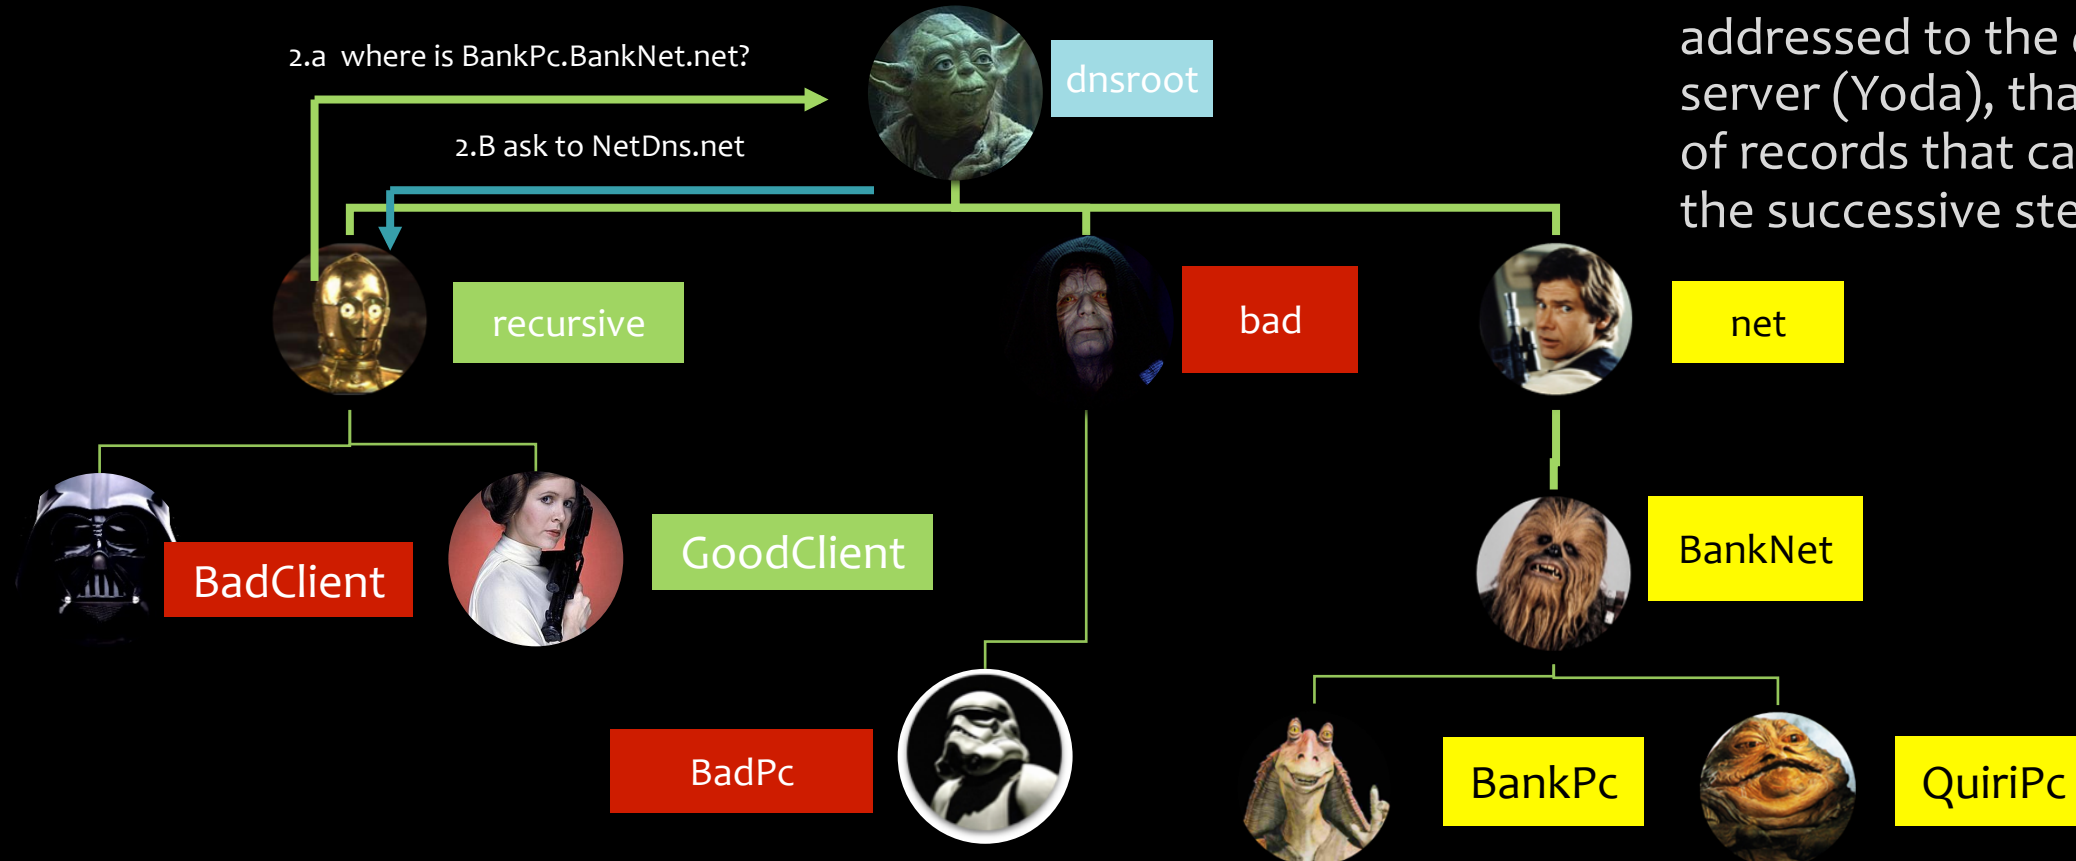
2.a where is BankPc.BankNet.net?

dnsroot

2.B ask to NetDns.net

addressed to the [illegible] server (Yoda), tha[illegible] of records that ca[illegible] the successive ste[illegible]

recursive

bad

net

BadClient

GoodClient

BankNet

BadPc

BankPc

QuiriPc